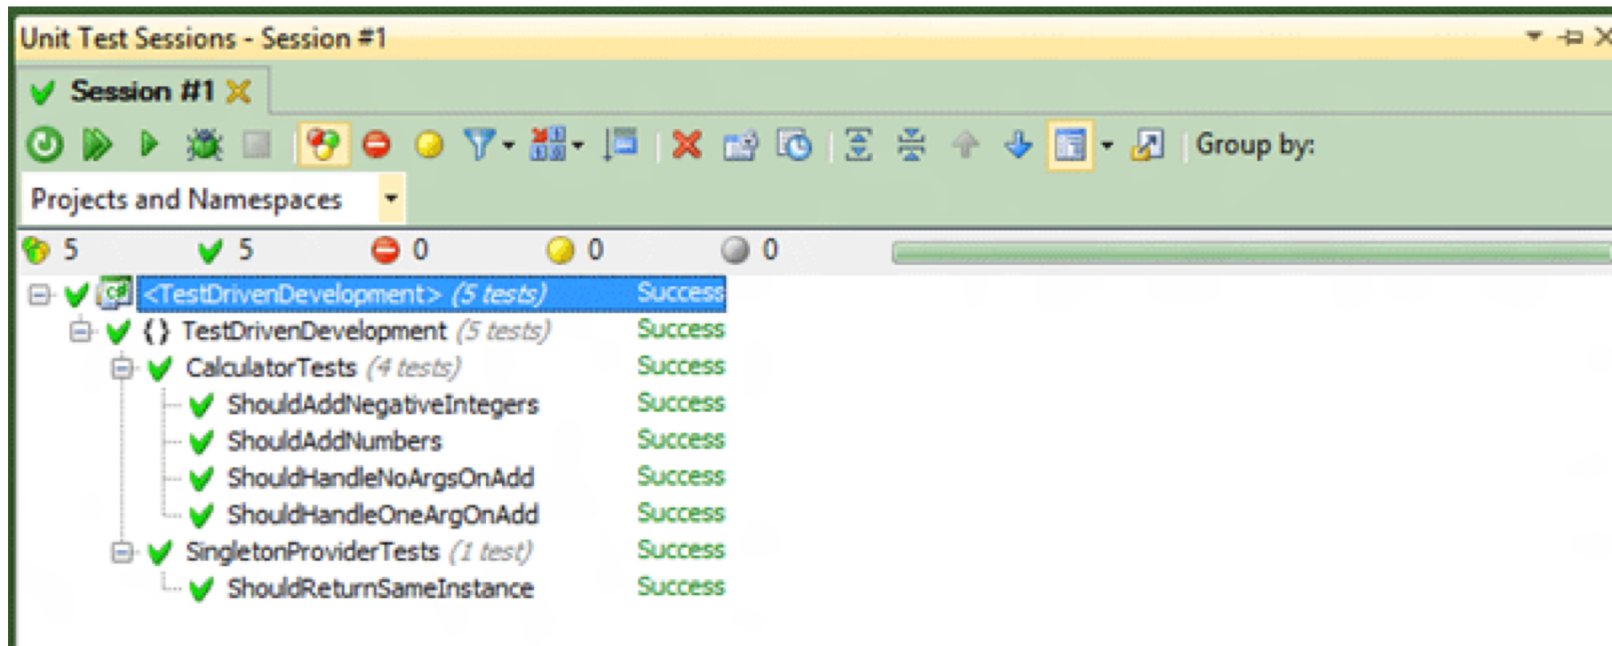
Unit Test Sessions - Session #1

Session #1

Group by:

Projects and Namespaces

5 5 0 0 0

<TestDrivenDevelopment> (5 tests) Success
TestDrivenDevelopment (5 tests) Success
CalculatorTests (4 tests) Success
ShouldAddNegativeIntegers Success
ShouldAddNumbers Success
ShouldHandleNoArgsOnAdd Success
ShouldHandleOneArgOnAdd Success
SingletonProviderTests (1 test) Success
ShouldReturnSameInstance Success